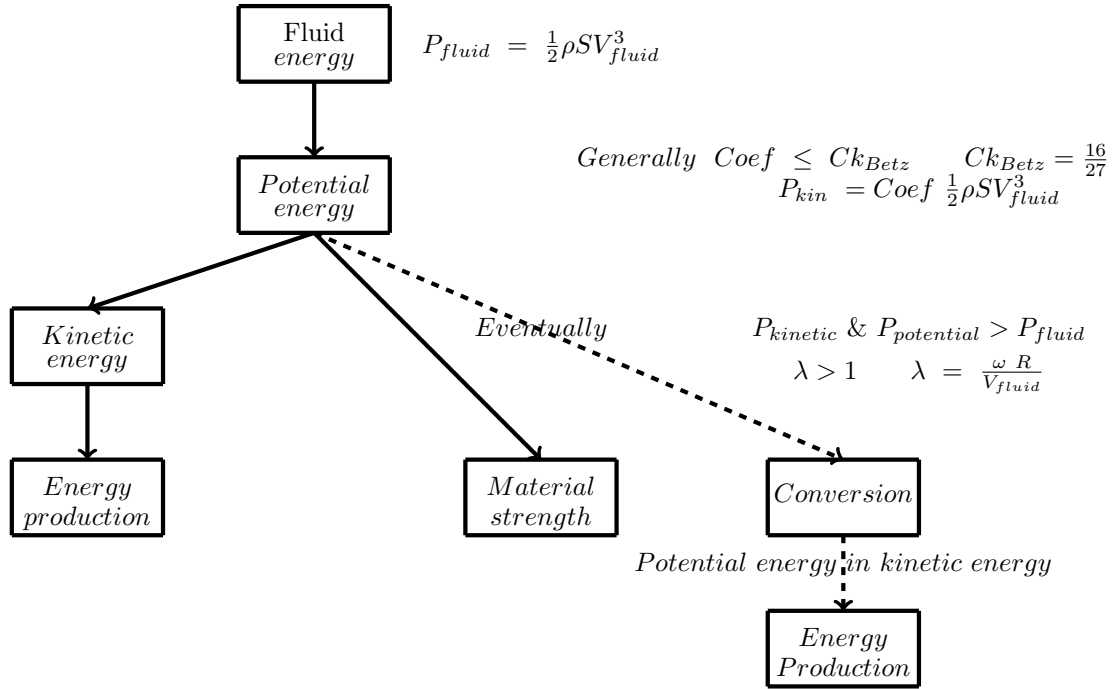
Fluid
energy

$P_{fluid} = \frac{1}{2}\rho S V_{fluid}^3$

Potential
energy

$Generally\ Coef \leq Ck_{Betz} \quad Ck_{Betz} = \frac{16}{27}$
$P_{kin} = Coef\ \frac{1}{2}\rho S V_{fluid}^3$

Kinetic
energy

Eventually

$P_{kinetic}\ \&\ P_{potential} > P_{fluid}$
$\lambda > 1 \quad \lambda = \frac{\omega\ R}{V_{fluid}}$

Energy
production

Material
strength

Conversion

Potential energy in kinetic energy

Energy
Production